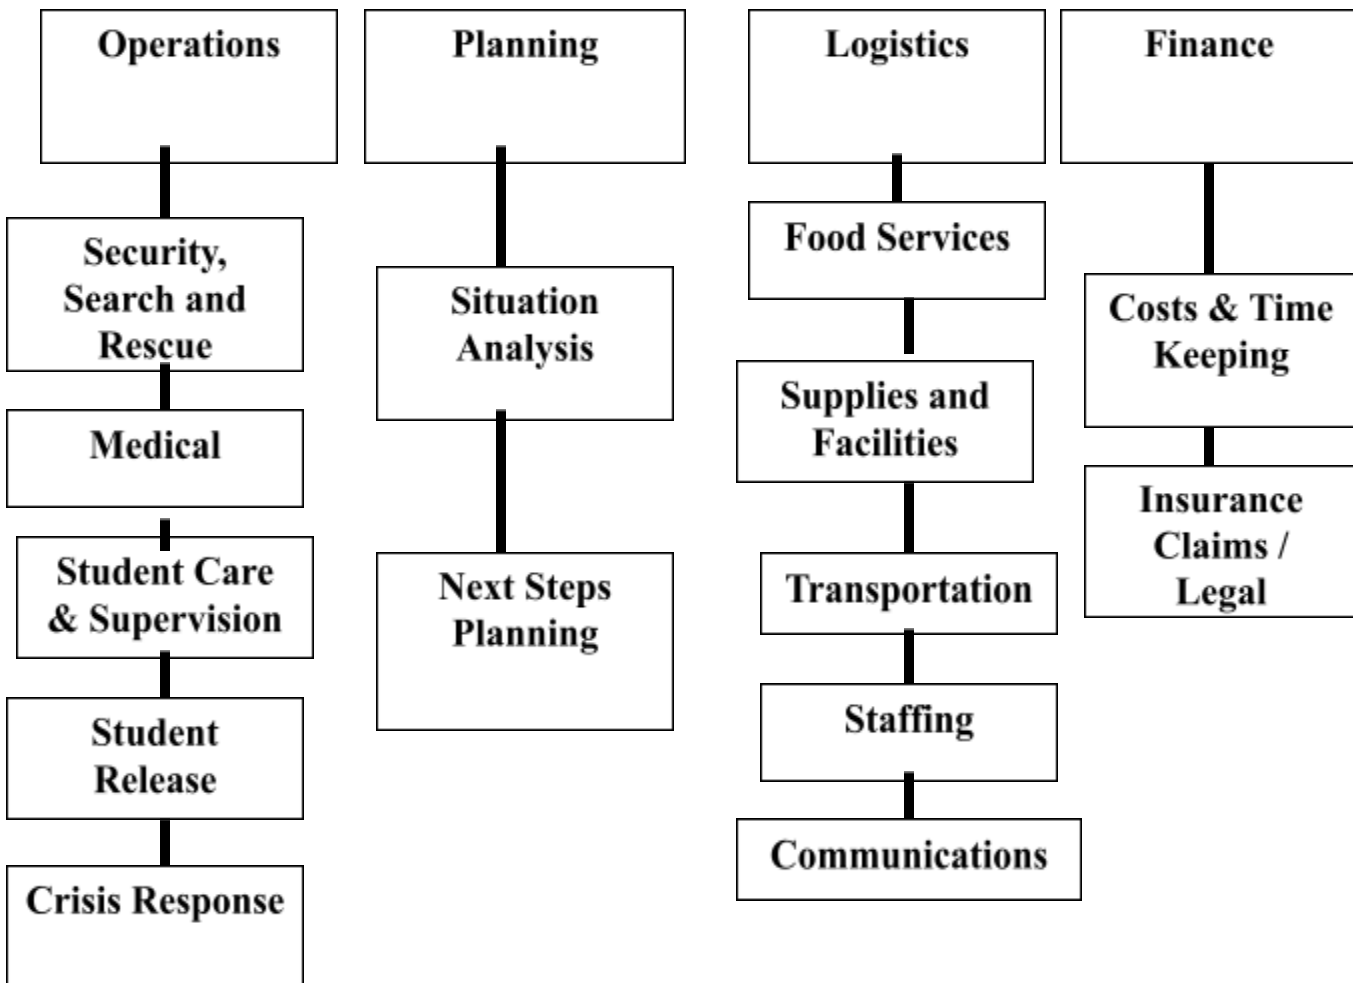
Operations

Security, Search and Rescue

Medical

Student Care & Supervision

Student Release

Crisis Response

Planning

Situation Analysis

Next Steps Planning

Logistics

Food Services

Supplies and Facilities

Transportation

Staffing

Communications

Finance

Costs & Time Keeping

Insurance Claims / Legal